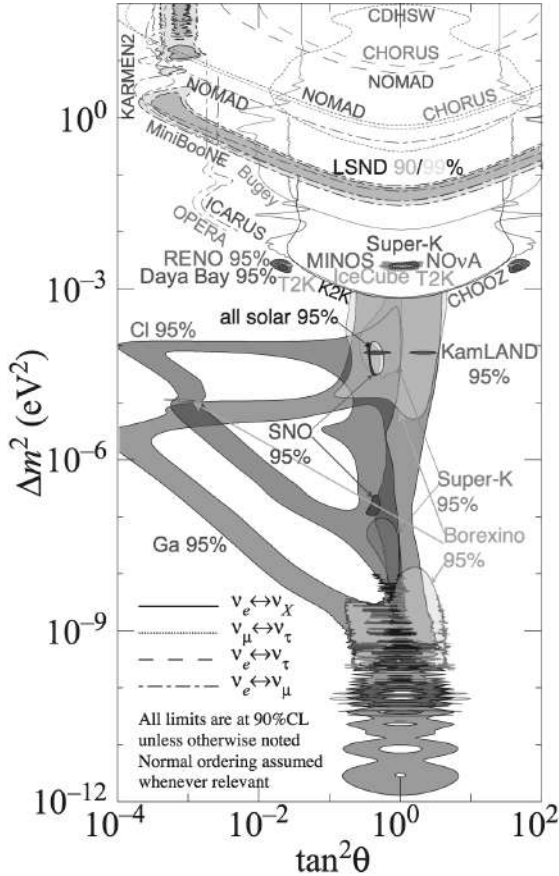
CDHSW
CHORUS
NOMAD
KARMEN2
NOMAD
NOMAD
CHORUS
MiniBooNE
Bugey
LSND 90/99%
ICARUS
OPERA
RENO 95%
Daya Bay 95%
Super-K
MINOS
NOvA
IceCube
T2K
T2K
K2K
CHOOZ
all solar 95%
Cl 95%
KamLAND 95%
SNO 95%
Super-K 95%
Borexino 95%
Ga 95%
$\nu_e \leftrightarrow \nu_X$
$\nu_\mu \leftrightarrow \nu_\tau$
$\nu_e \leftrightarrow \nu_\tau$
$\nu_e \leftrightarrow \nu_\mu$
All limits are at 90%CL unless otherwise noted
Normal ordering assumed whenever relevant
$10^0$
$10^{-3}$
$10^{-6}$
$10^{-9}$
$10^{-12}$
$\Delta m^2$ (eV$^2$)
$10^{-4}$
$10^{-2}$
$10^0$
$10^2$
$\tan^2\theta$